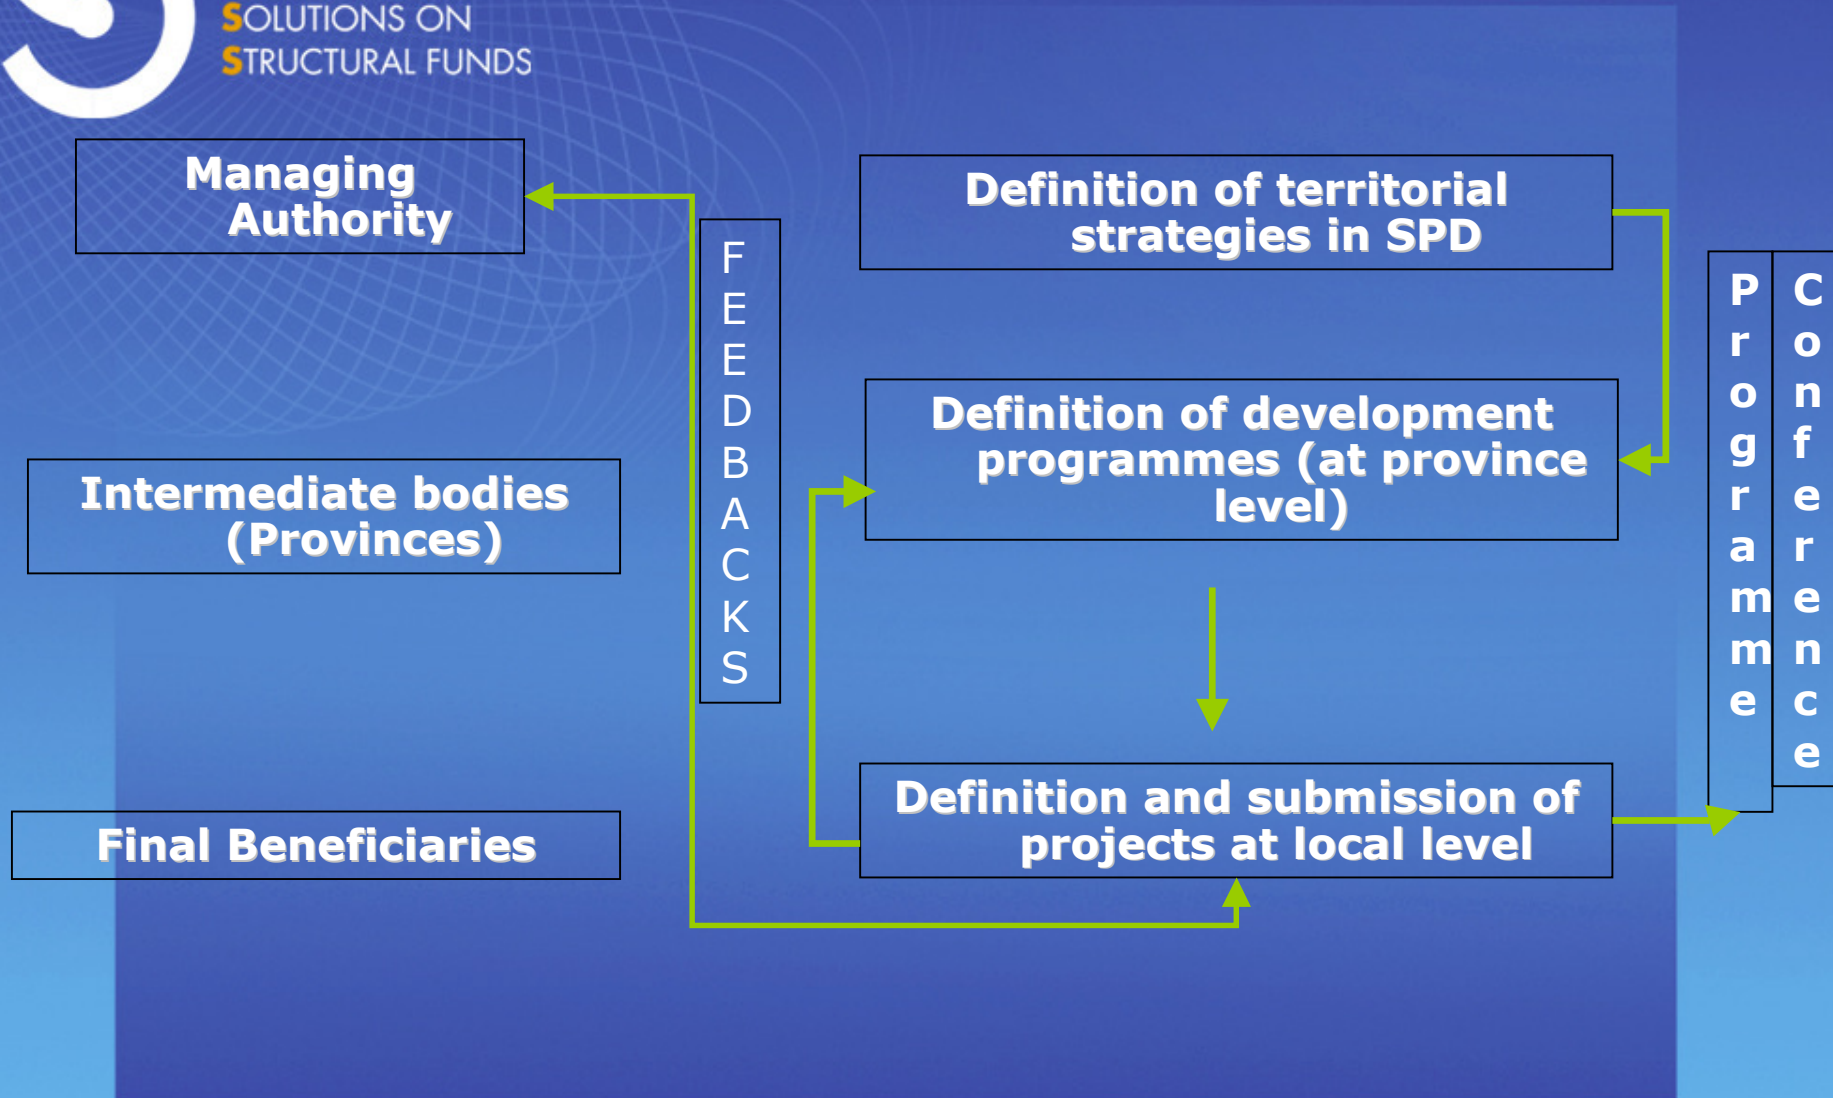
SOLUTIONS ON
STRUCTURAL FUNDS

Managing Authority

Intermediate bodies (Provinces)

Final Beneficiaries

FEEDBACKS

Definition of territorial strategies in SPD

Definition of development programmes (at province level)

Definition and submission of projects at local level

Programme

Conference